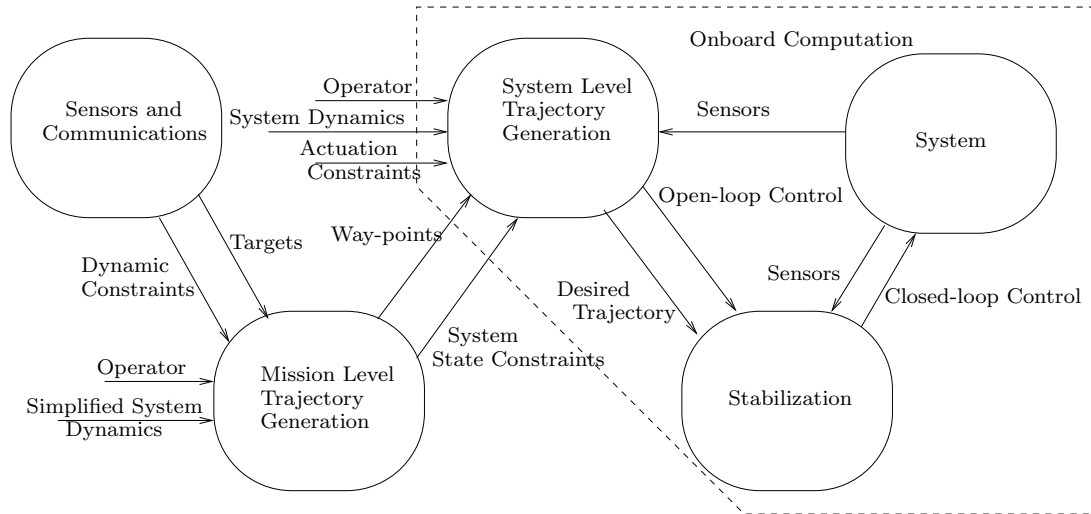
Onboard Computation

Sensors and Communications

Operator

System Dynamics

Actuation Constraints

System Level Trajectory Generation

Sensors

System

Open-loop Control

Targets

Way-points

Dynamic Constraints

Sensors

Desired Trajectory

Closed-loop Control

System State Constraints

Operator

Mission Level Trajectory Generation

Simplified System Dynamics

Stabilization